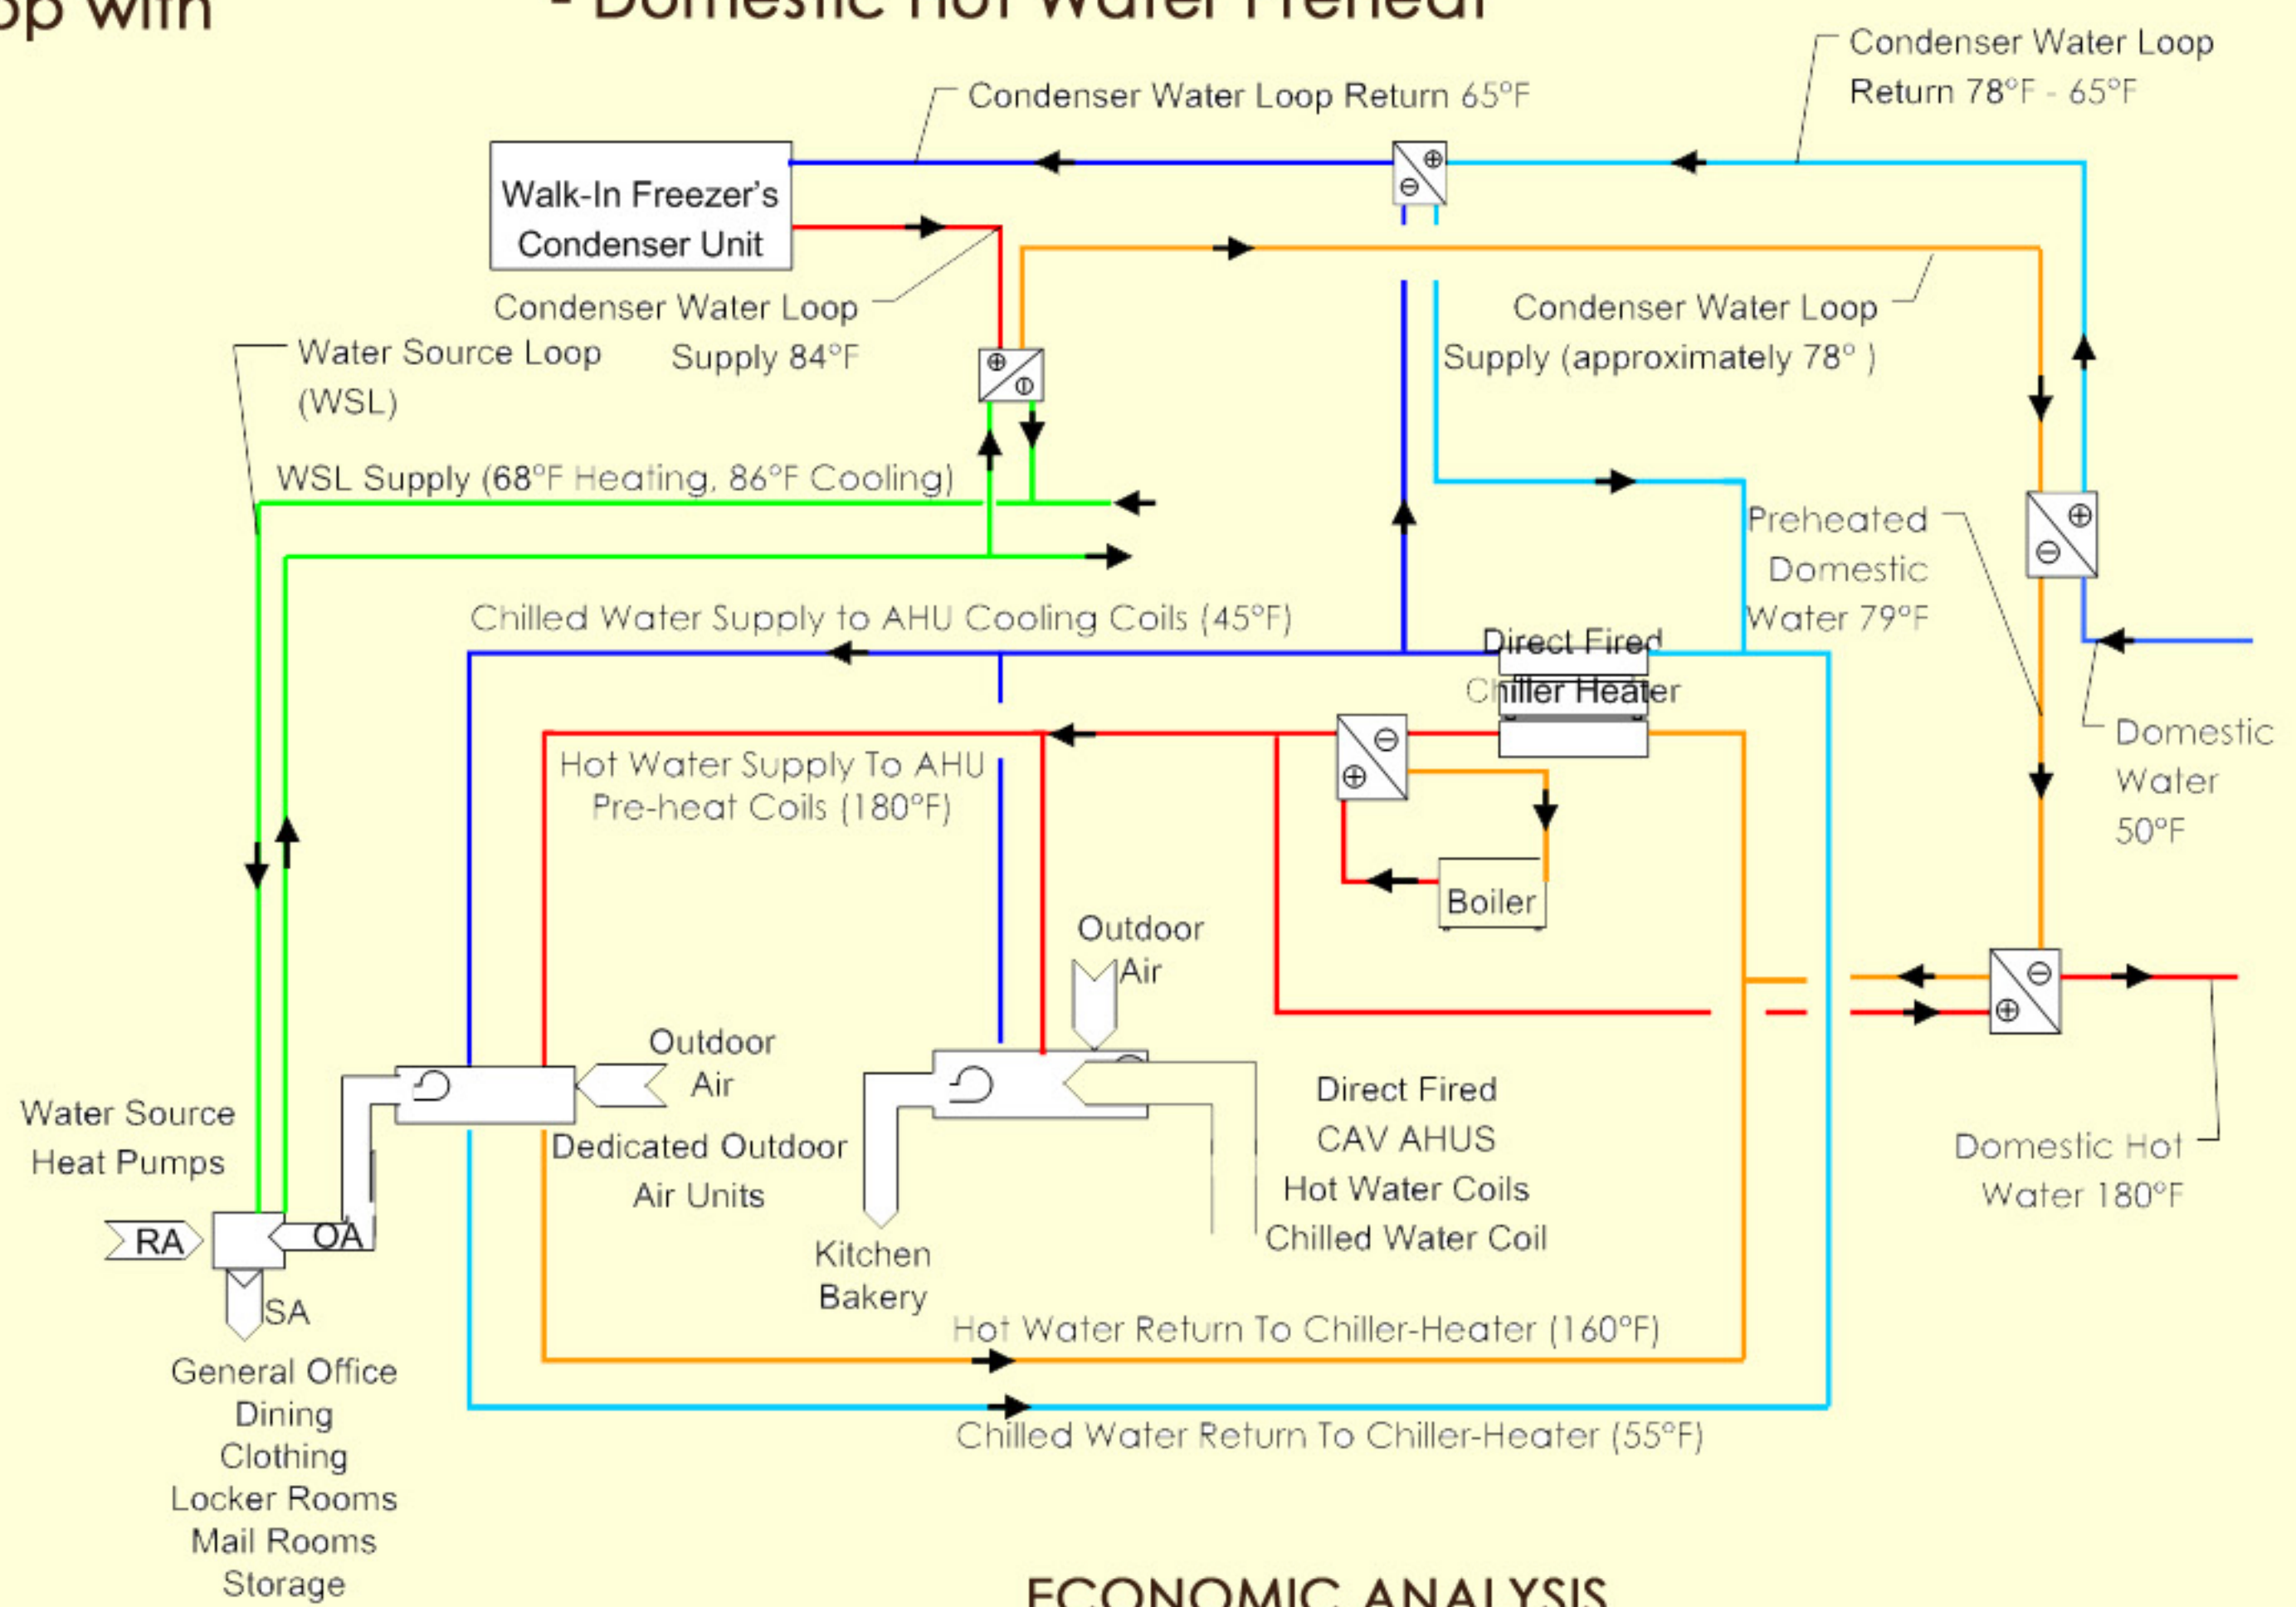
op with - Domestic Hot Water Preheat

Condenser Water Loop Return 78°F - 65°F

Condenser Water Loop Return 65°F

Walk-In Freezer's Condenser Unit

Condenser Water Loop Supply 84°F

Condenser Water Loop Supply (approximately 78° )

Water Source Loop (WSL)

WSL Supply (68°F Heating, 86°F Cooling)

Preheated Domestic Water 79°F

Chilled Water Supply to AHU Cooling Coils (45°F)

Direct Fired Chiller Heater

Domestic Water 50°F

Hot Water Supply To AHU Pre-heat Coils (180°F)

Boiler

Outdoor Air

Outdoor Air

Water Source Heat Pumps

Dedicated Outdoor Air Units

Direct Fired CAV AHUS Hot Water Coils Chilled Water Coil

Domestic Hot Water 180°F

RA

OA

SA

Kitchen Bakery

Hot Water Return To Chiller-Heater (160°F)

General Office Dining Clothing Locker Rooms Mail Rooms Storage

Chilled Water Return To Chiller-Heater (55°F)

ECONOMIC ANALYSIS